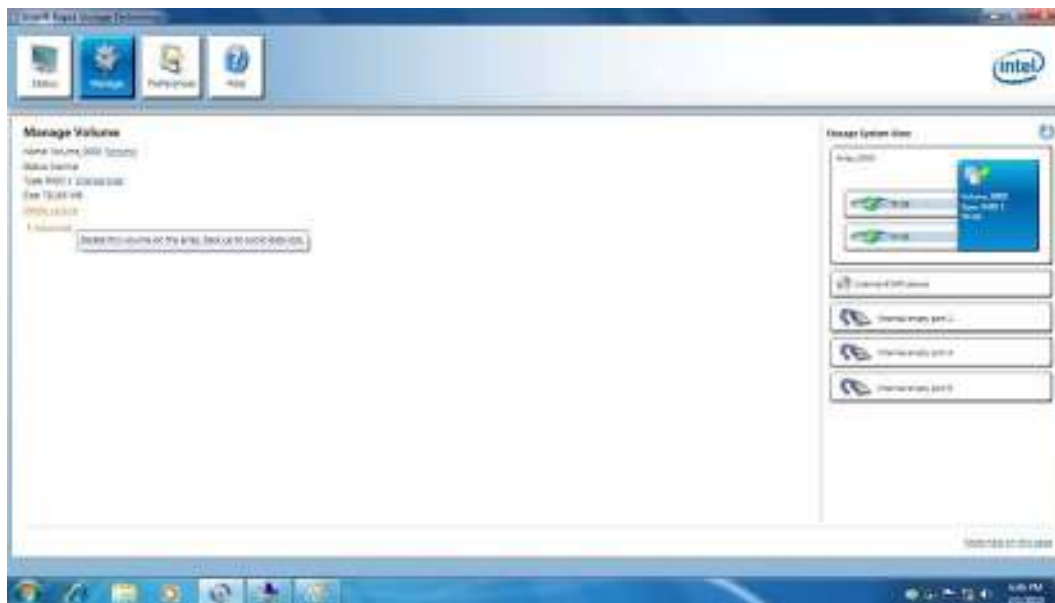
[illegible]

Status Manage Preferences Help

intel

Manage Volume
Name: Volume_0000 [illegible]
Status: Normal
Type: RAID 1 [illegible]
Size: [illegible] GB
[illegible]
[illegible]

Delete this volume on the array. Back up to avoid data loss.

Storage System View
Array_0000
Volume_0000 Type: RAID 1 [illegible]
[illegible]
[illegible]
Internal DVD device
Internal empty port 2
Internal empty port 4
Internal empty port 5

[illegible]

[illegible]